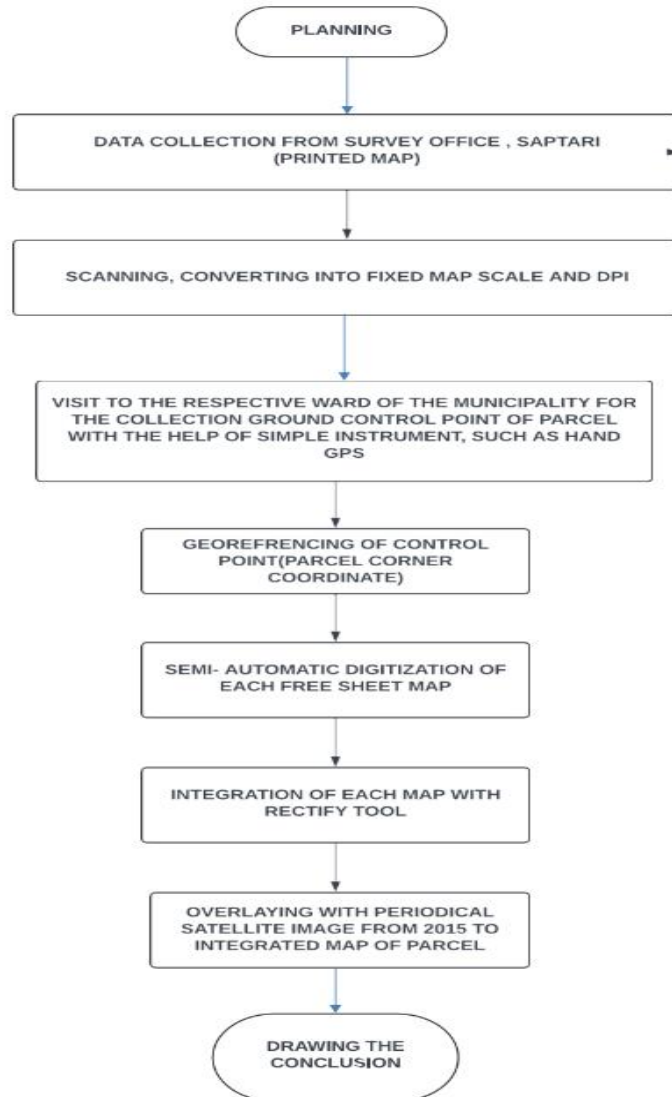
PLANNING

DATA COLLECTION FROM SURVEY OFFICE , SAPTARI (PRINTED MAP)

SCANNING, CONVERTING INTO FIXED MAP SCALE AND DPI

VISIT TO THE RESPECTIVE WARD OF THE MUNICIPALITY FOR THE COLLECTION GROUND CONTROL POINT OF PARCEL WITH THE HELP OF SIMPLE INSTRUMENT, SUCH AS HAND GPS

GEOREFRENCING OF CONTROL POINT(PARCEL CORNER COORDINATE)

SEMI- AUTOMATIC DIGITIZATION OF EACH FREE SHEET MAP

INTEGRATION OF EACH MAP WITH RECTIFY TOOL

OVERLAYING WITH PERIODICAL SATELLITE IMAGE FROM 2015 TO INTEGRATED MAP OF PARCEL

DRAWING THE CONCLUSION